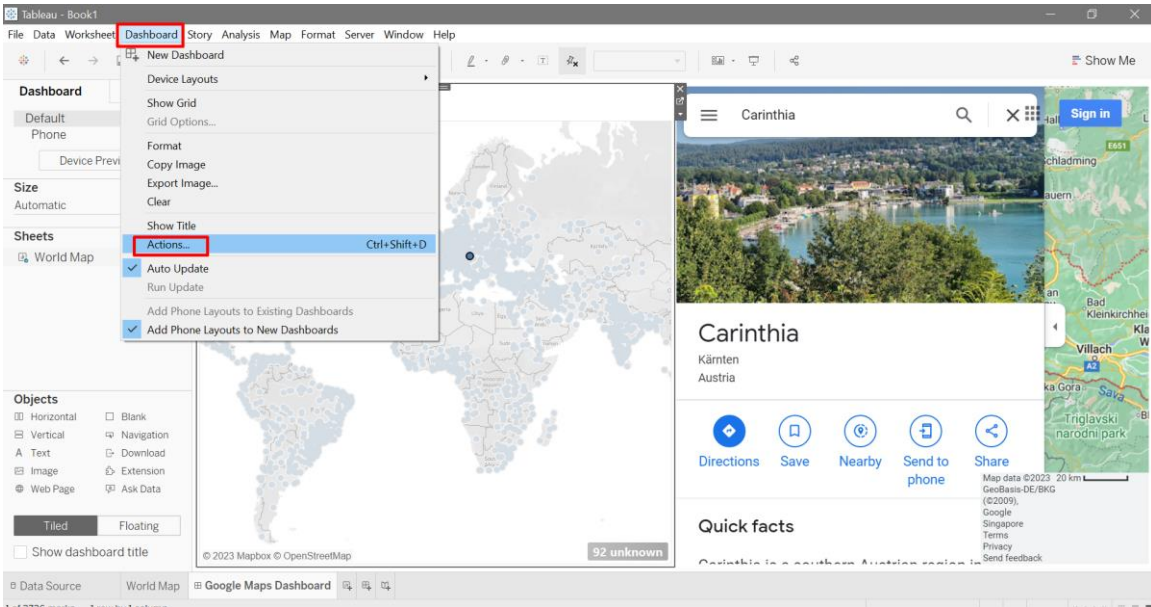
Tableau - Book1

File Data Worksheet Dashboard Story Analysis Map Format Server Window Help

Show Me

Dashboard

Default
Phone

Device Previ

Size
Automatic

Sheets
World Map

New Dashboard
Device Layouts
Show Grid
Grid Options...
Format
Copy Image
Export Image...
Clear
Show Title
Actions... Ctrl+Shift+D
Auto Update
Run Update
Add Phone Layouts to Existing Dashboards
Add Phone Layouts to New Dashboards

Carinthia

Sign in

Schladming

Bad Kleinkirchhei

Villach

Triglavski narodni park

Carinthia
Kärnten
Austria

Directions Save Nearby Send to phone Share

Map data ©2023 20 km
GeoBasis-DE/BKG (©2009), Google
Singapore
Terms
Privacy
Send feedback

Quick facts

Carinthia is a southern Austrian region in

Objects
Horizontal Blank
Vertical Navigation
Text Download
Image Extension
Web Page Ask Data

Tiled Floating

Show dashboard title

© 2023 Mapbox © OpenStreetMap

92 unknown

Data Source World Map Google Maps Dashboard